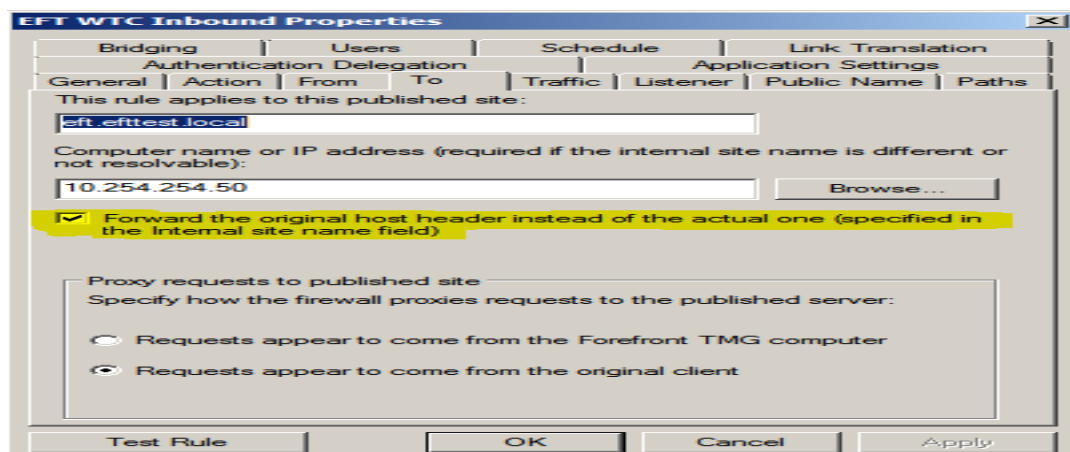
EFT WTC Inbound Properties

X

Bridging | Users | Schedule | Link Translation
Authentication Delegation | Application Settings
General | Action | From | To | Traffic | Listener | Public Name | Paths

This rule applies to this published site:

eft.efttest.local

Computer name or IP address (required if the internal site name is different or not resolvable):

10.254.254.50

Browse...

Forward the original host header instead of the actual one (specified in the Internal site name field)

Proxy requests to published site

Specify how the firewall proxies requests to the published server:

Requests appear to come from the Forefront TMG computer

Requests appear to come from the original client

Test Rule | OK | Cancel | Apply